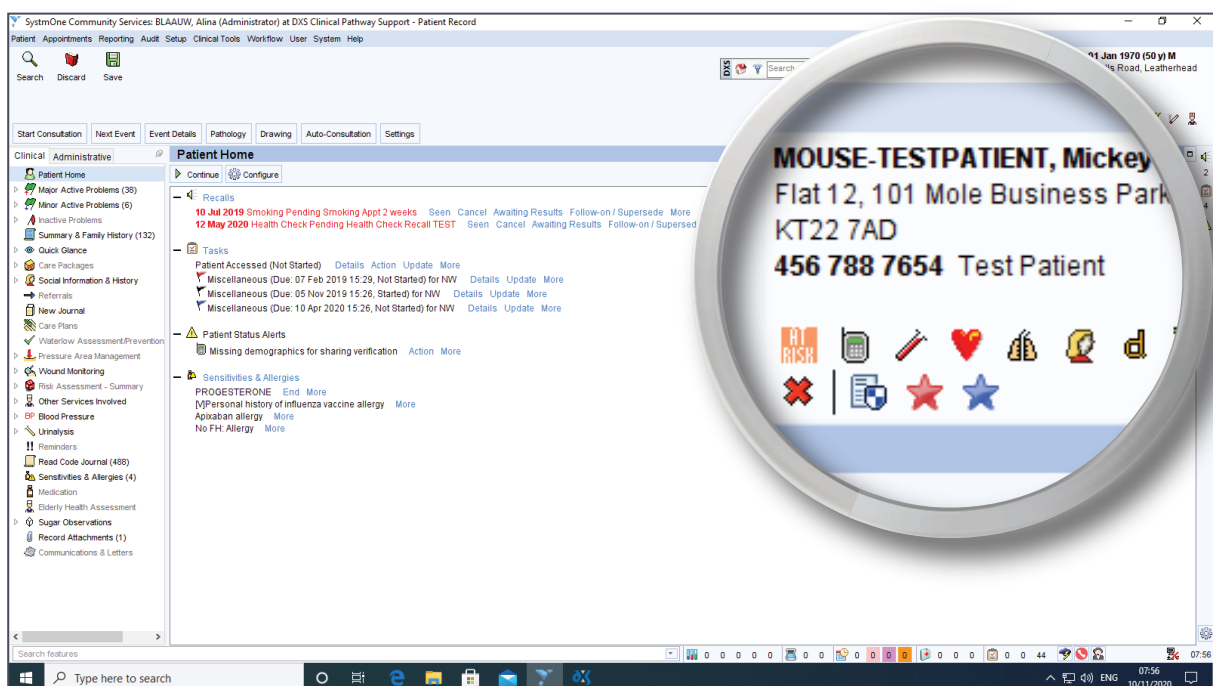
SystmOne Community Services: BLAAUW, Alina (Administrator) at DXS Clinical Pathway Support - Patient Record

Patient Appointments Reporting Audit Setup Clinical Tools Workflow User System Help

Search Discard Save

01 Jan 1970 (50 y) M
ls Road, Leatherhead

Search

Start Consultation Next Event Event Details Pathology Drawing Auto-Consultation Settings

Clinical Administrative

Patient Home
Major Active Problems (38)
Minor Active Problems (6)
Inactive Problems
Summary & Family History (132)
Quick Glance
Care Packages
Social Information & History
Referrals
New Journal
Care Plans
Waterlow Assessment/Prevention
Pressure Area Management
Wound Monitoring
Risk Assessment - Summary
Other Services Involved
Blood Pressure
Urinalysis
Reminders
Read Code Journal (488)
Sensitivities & Allergies (4)
Medication
Elderly Health Assessment
Sugar Observations
Record Attachments (1)
Communications & Letters

Patient Home

Continue Configure

Recalls
10 Jul 2019 Smoking Pending Smoking Appt 2 weeks Seen Cancel Awaiting Results Follow-on / Supersede More
12 May 2020 Health Check Pending Health Check Recall TEST Seen Cancel Awaiting Results Follow-on / Supersed

Tasks
Patient Accessed (Not Started) Details Action Update More
Miscellaneous (Due: 07 Feb 2019 15:29, Not Started) for NW Details Update More
Miscellaneous (Due: 05 Nov 2019 15:26, Started) for NW Details Update More
Miscellaneous (Due: 10 Apr 2020 15:26, Not Started) for NW Details Update More

Patient Status Alerts
Missing demographics for sharing verification Action More

Sensitivities & Allergies
PROGESTERONE End More
[V]Personal history of influenza vaccine allergy More
Apixaban allergy More
No FH: Allergy More

MOUSE-TESTPATIENT, Mickey
Flat 12, 101 Mole Business Park
KT22 7AD
456 788 7654 Test Patient

AT RISK

Search features

0 0 0 0 0 0 0 0 0 0 0 0 0 0 0 0 0 44

07:56

Type here to search

ENG 07:56 10/11/2020